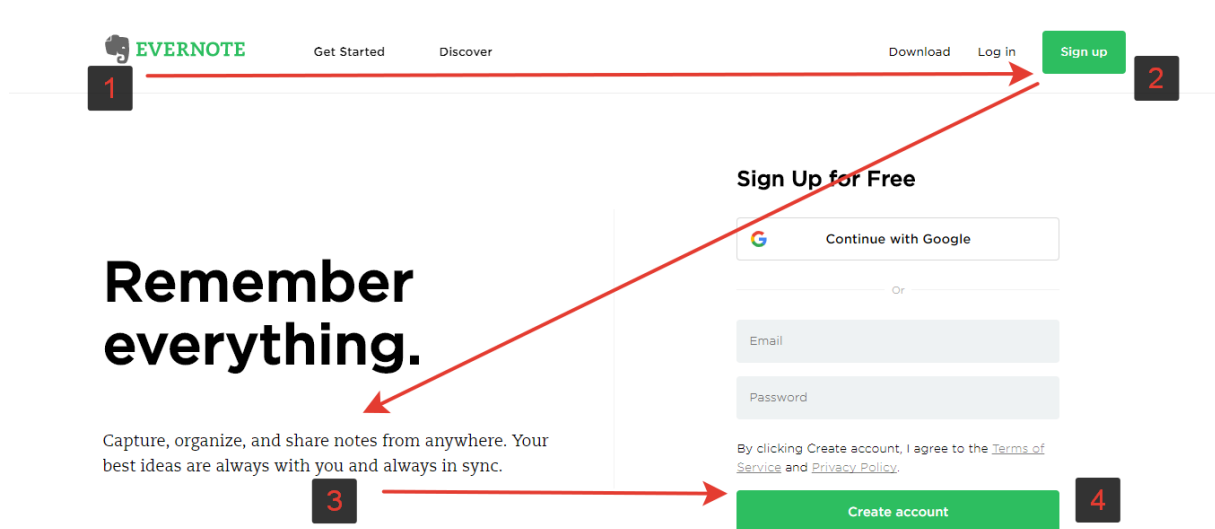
EVERNOTE Get Started Discover Download Log in Sign up

1

2

Sign Up for Free

Continue with Google

Or

Email

Password

Remember everything.

Capture, organize, and share notes from anywhere. Your best ideas are always with you and always in sync.

By clicking Create account, I agree to the Terms of Service and Privacy Policy.

3

Create account

4